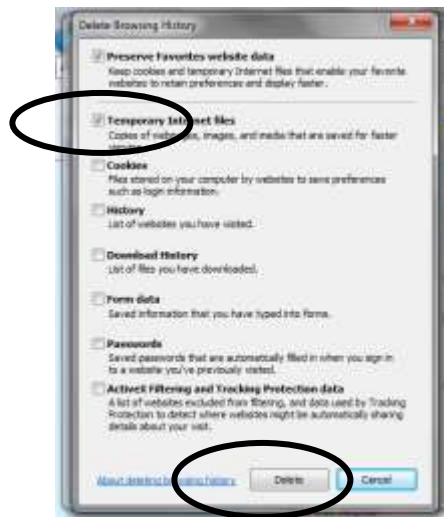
Delete Browsing History

Preserve Favorites website data
Keep cookies and temporary Internet files that enable your favorite websites to retain preferences and display faster.

Temporary Internet files
Copies of webp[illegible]es, images, and media that are saved for faster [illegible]

Cookies
Files stored on your computer by websites to save preferences such as login information.

History
List of websites you have visited.

Download History
List of files you have downloaded.

Form data
Saved information that you have typed into forms.

Passwords
Saved passwords that are automatically filled in when you sign in to a website you've previously visited.

ActiveX Filtering and Tracking Protection data
A list of websites excluded from filtering, and data used by Tracking Protection to detect where websites might be automatically sharing details about your visit.

About deleting br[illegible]sing history

Delete

Cancel